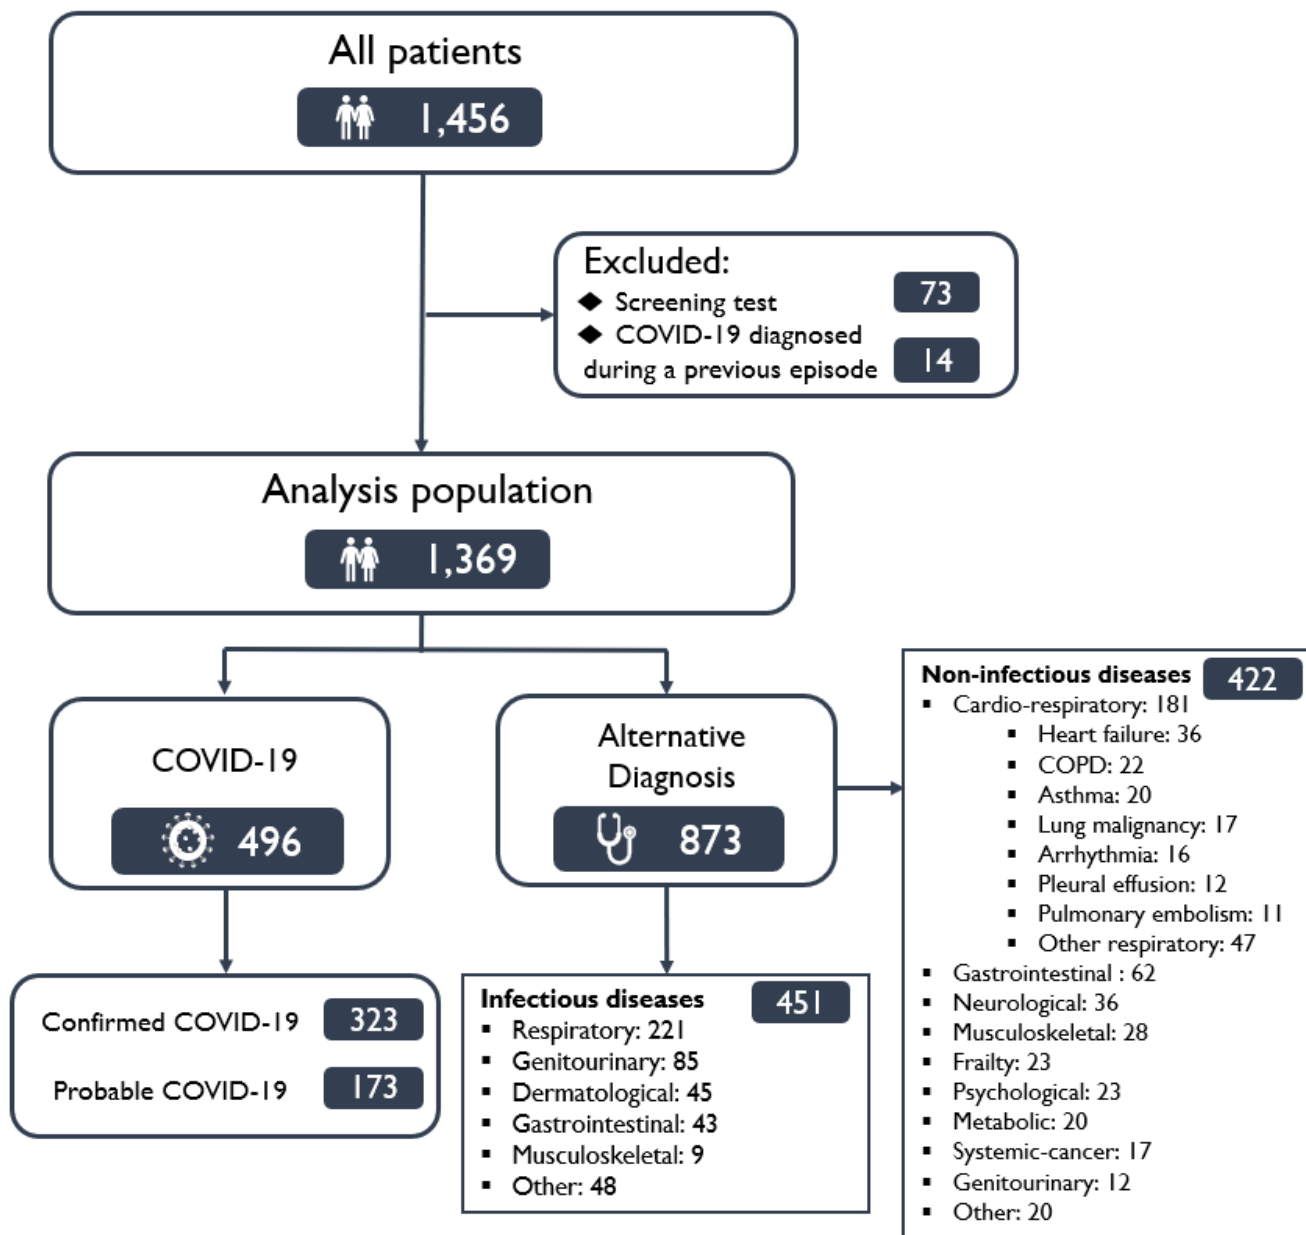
All patients

1,456

Excluded:

◆ Screening test 73

◆ COVID-19 diagnosed during a previous episode 14

Analysis population

1,369

COVID-19

496

Alternative Diagnosis

873

Non-infectious diseases 422

- Cardio-respiratory: 181
  - Heart failure: 36
  - COPD: 22
  - Asthma: 20
  - Lung malignancy: 17
  - Arrhythmia: 16
  - Pleural effusion: 12
  - Pulmonary embolism: 11
  - Other respiratory: 47
- Gastrointestinal : 62
- Neurological: 36
- Musculoskeletal: 28
- Frailty: 23
- Psychological: 23
- Metabolic: 20
- Systemic-cancer: 17
- Genitourinary: 12
- Other: 20

Confirmed COVID-19 323

Probable COVID-19 173

Infectious diseases 451

- Respiratory: 221
- Genitourinary: 85
- Dermatological: 45
- Gastrointestinal: 43
- Musculoskeletal: 9
- Other: 48